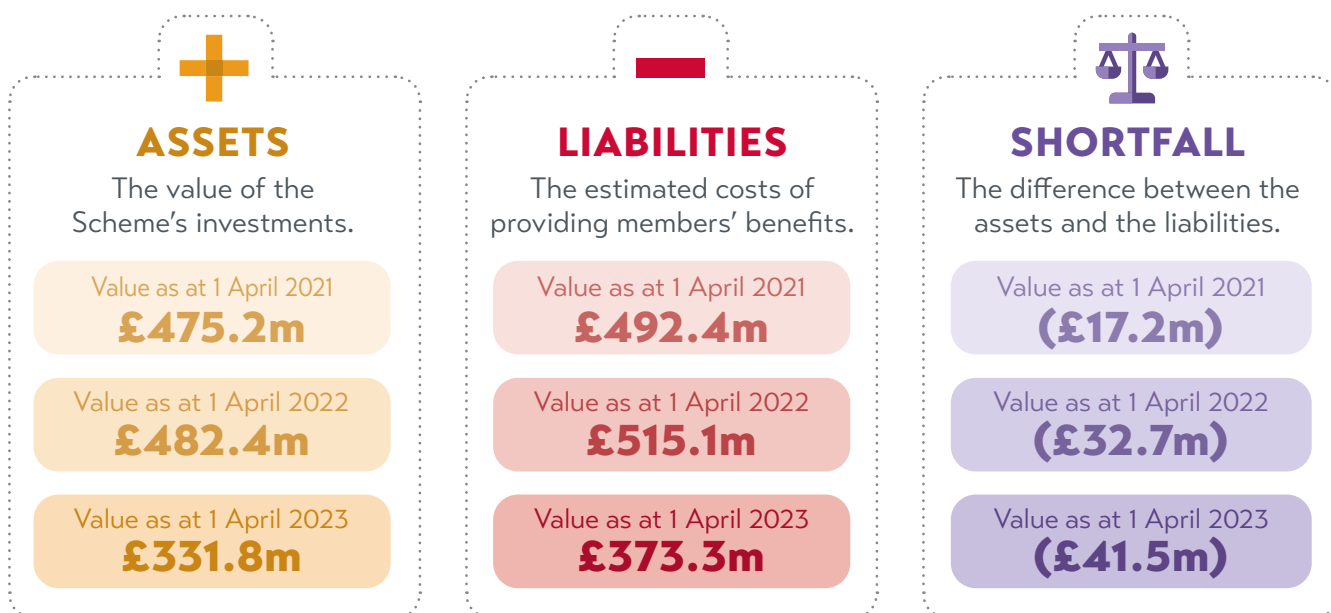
ASSETS

The value of the Scheme's investments.

Value as at 1 April 2021
£475.2m

Value as at 1 April 2022
£482.4m

Value as at 1 April 2023
£331.8m

LIABILITIES

The estimated costs of providing members' benefits.

Value as at 1 April 2021
£492.4m

Value as at 1 April 2022
£515.1m

Value as at 1 April 2023
£373.3m

SHORTFALL

The difference between the assets and the liabilities.

Value as at 1 April 2021
(£17.2m)

Value as at 1 April 2022
(£32.7m)

Value as at 1 April 2023
(£41.5m)